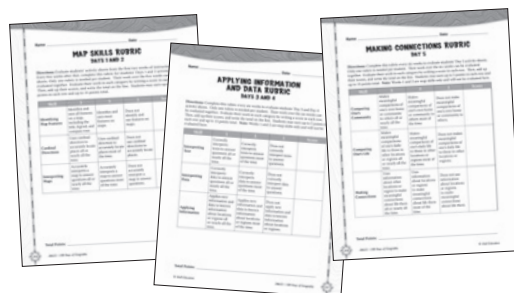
Name: Date:

MAP SKILLS RUBRIC

DAYS 1 AND 2

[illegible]

Identifying Map Features

Cardinal Directions

Interpreting Maps

Total Points:

Name: Date:

APPLYING INFORMATION AND DATA RUBRIC

DAYS 3 AND 4

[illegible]

Interpreting Data

Applying Information

Total Points:

Name: Date:

MAKING CONNECTIONS RUBRIC

DAY 5

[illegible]

Comparing Communities

Making Connections

Total Points: